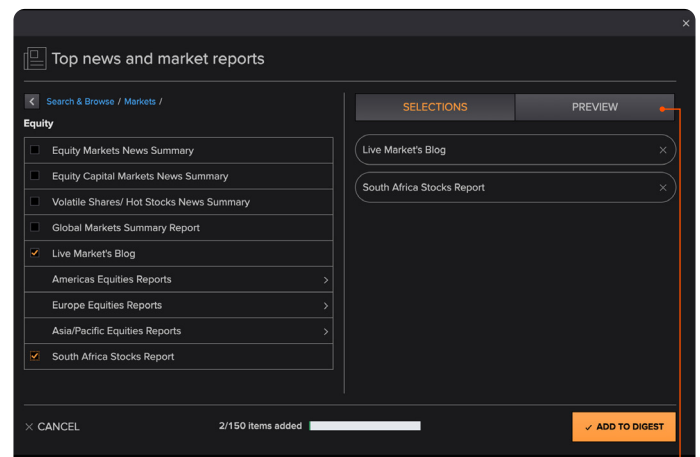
×

Top news and market reports

Search & Browse / Markets /

Equity

Equity Markets News Summary

Equity Capital Markets News Summary

Volatile Shares/ Hot Stocks News Summary

Global Markets Summary Report

Live Market's Blog

Americas Equities Reports

Europe Equities Reports

Asia/Pacific Equities Reports

South Africa Stocks Report

SELECTIONS

PREVIEW

Live Market's Blog

South Africa Stocks Report

× CANCEL

2/150 items added

✓ ADD TO DIGEST